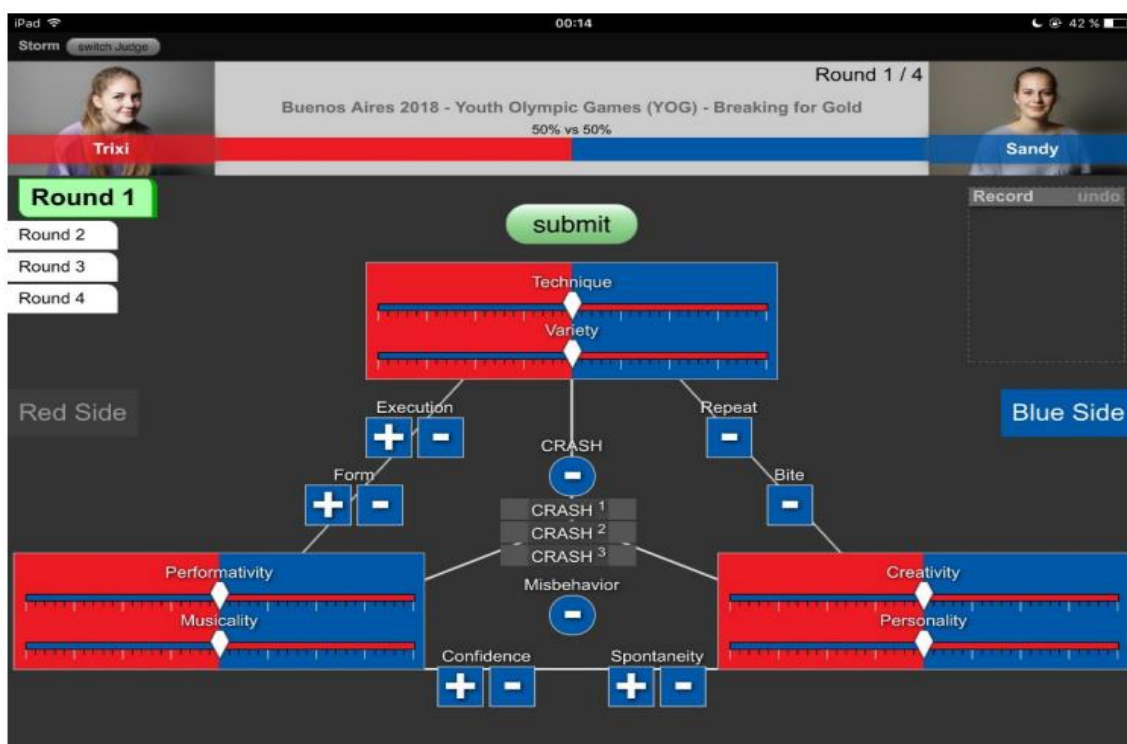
iPad 00:14 42 %

Storm switch Judge

Round 1 / 4

Buenos Aires 2018 - Youth Olympic Games (YOG) - Breaking for Gold

50% vs 50%

Trixi

Sandy

Round 1

Round 2

Round 3

Round 4

submit

Record undo

Technique

Variety

Red Side

Blue Side

Execution

+ -

Repeat

-

CRASH

-

Form

+ -

Bite

-

CRASH $^1$

CRASH $^2$

CRASH $^3$

Performativity

Musicality

Misbehavior

-

Creativity

Personality

Confidence

+ -

Spontaneity

+ -